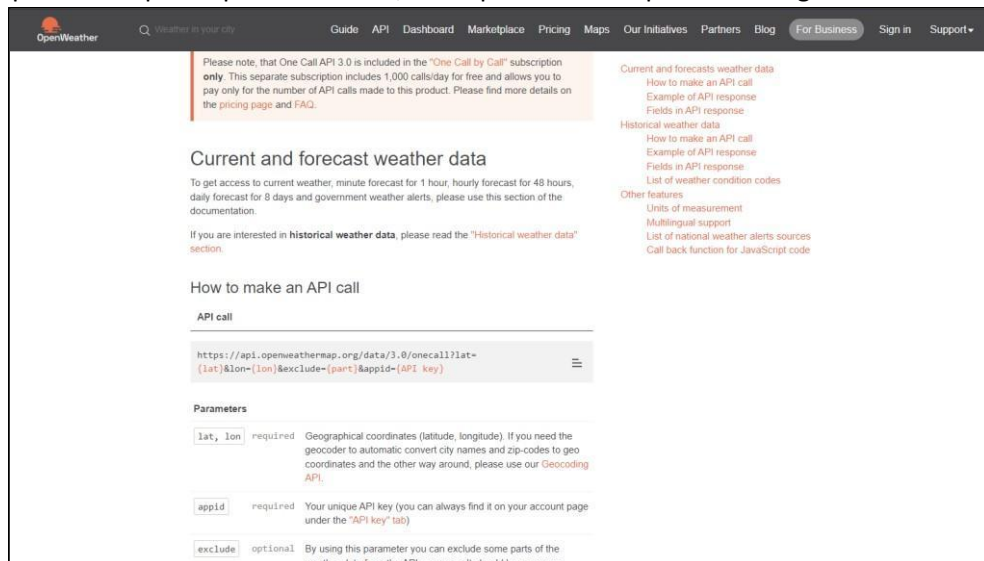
OpenWeather
Weather in your city
Guide API Dashboard Marketplace Pricing Maps Our Initiatives Partners Blog For Business Sign in Support

Please note, that One Call API 3.0 is included in the "One Call by Call" subscription **only**. This separate subscription includes 1,000 calls/day for free and allows you to pay only for the number of API calls made to this product. Please find more details on the pricing page and FAQ.

Current and forecasts weather data
How to make an API call
Example of API response
Fields in API response
Historical weather data
How to make an API call
Example of API response
Fields in API response
List of weather condition codes
Other features
Units of measurement
Multilingual support
List of national weather alerts sources
Call back function for JavaScript code

Current and forecast weather data

To get access to current weather, minute forecast for 1 hour, hourly forecast for 48 hours, daily forecast for 8 days and government weather alerts, please use this section of the documentation.

If you are interested in **historical weather data**, please read the "Historical weather data" section.

How to make an API call

API call

https://api.openweathermap.org/data/3.0/onecall?lat={lat}&lon={lon}&exclude={part}&appid={API key}

Parameters

| lat, lon | required | Geographical coordinates (latitude, longitude). If you need the geocoder to automatic convert city names and zip-codes to geo coordinates and the other way around, please use our Geocoding API. |
|---|---|---|
| appid | required | Your unique API key (you can always find it on your account page under the "API key" tab) |
| exclude | optional | By using this parameter you can exclude some parts of the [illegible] |